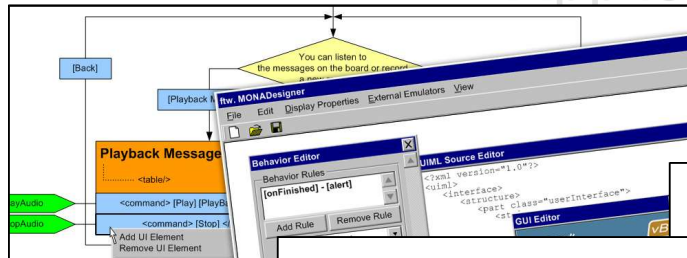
You can listen to the messages on the board or record a new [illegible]

[Back]

[Playback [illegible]

Playback Message

<table/>

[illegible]ayAudio

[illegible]opAudio

<command> [Play] [PlayB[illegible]

<command> [Stop] <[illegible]

Add UI Element
Remove UI Element

ftw. MONADesigner

File Edit Display Properties External Emulators View

Behavior Editor

Behavior Rules

[onFinished] - [alert]

Add Rule

Remove Rule

UIML Source Editor

<?xml version="1.0"?>
<uiml>
<interface>
<structure>
<part class="userInterface">
<st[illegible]

GUI Editor

vB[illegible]